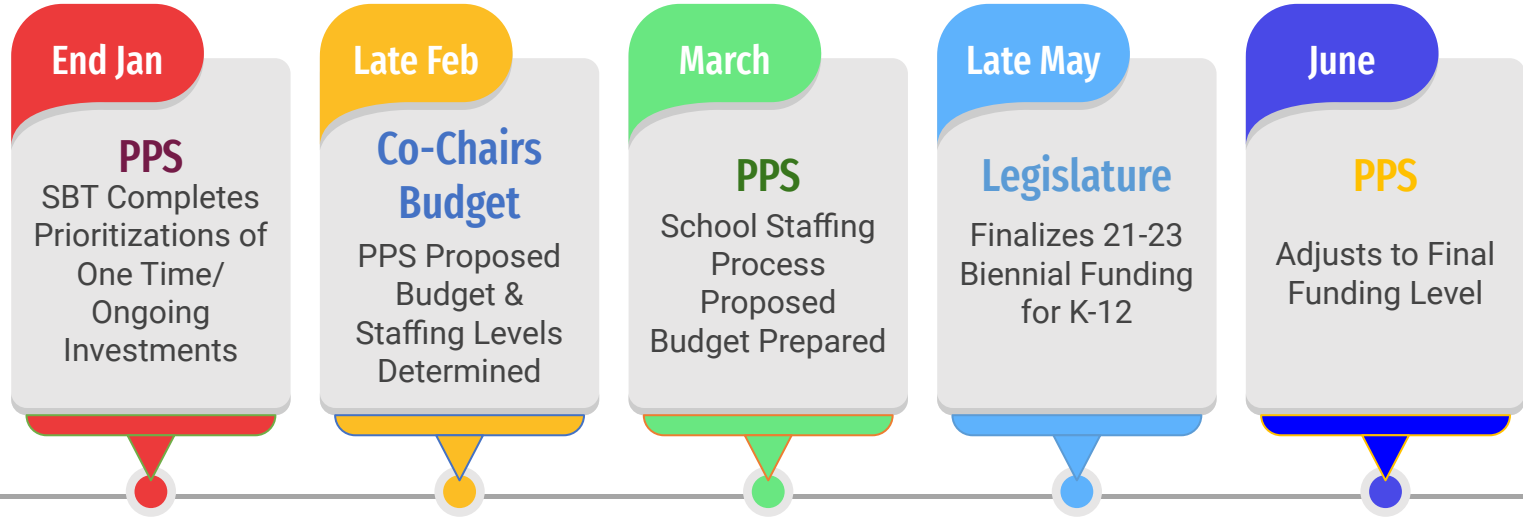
End Jan

PPS
SBT Completes Prioritizations of One Time/ Ongoing Investments

Late Feb

Co-Chairs Budget
PPS Proposed Budget & Staffing Levels Determined

March

PPS
School Staffing Process Proposed Budget Prepared

Late May

Legislature
Finalizes 21-23 Biennial Funding for K-12

June

PPS
Adjusts to Final Funding Level